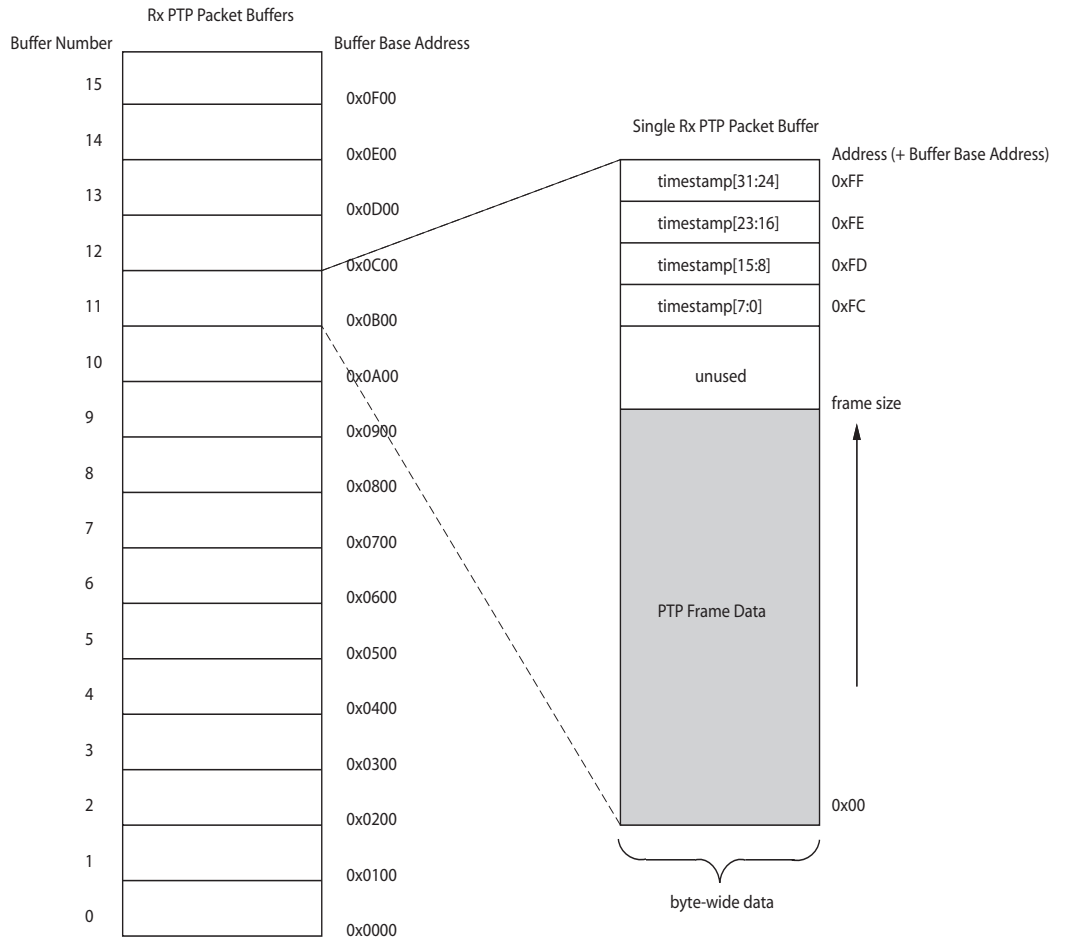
Rx PTP Packet Buffers

Buffer Number

Buffer Base Address

15
0x0F00
14
0x0E00
13
0x0D00
12
0x0C00
11
0x0B00
10
0x0A00
9
0x0900
8
0x0800
7
0x0700
6
0x0600
5
0x0500
4
0x0400
3
0x0300
2
0x0200
1
0x0100
0
0x0000

Single Rx PTP Packet Buffer

Address (+ Buffer Base Address)

timestamp[31:24] 0xFF
timestamp[23:16] 0xFE
timestamp[15:8] 0xFD
timestamp[7:0] 0xFC
unused
frame size
PTP Frame Data
0x00
byte-wide data